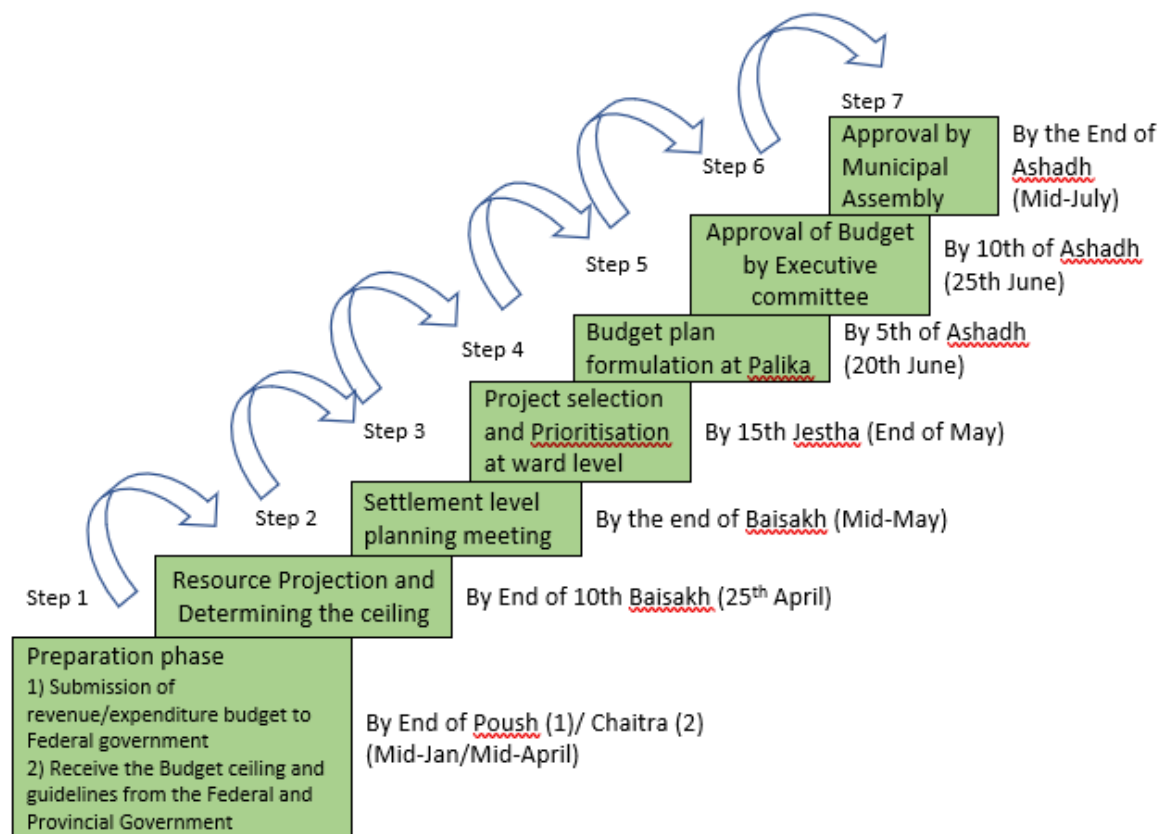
Step 7
Approval by Municipal Assembly
By the End of Ashadh (Mid-July)

Step 6
Approval of Budget by Executive committee
By 10th of Ashadh (25th June)

Step 5
Budget plan formulation at Palika
By 5th of Ashadh (20th June)

Step 4
Project selection and Prioritisation at ward level
By 15th Jestha (End of May)

Step 3
Settlement level planning meeting
By the end of Baisakh (Mid-May)

Step 2
Resource Projection and Determining the ceiling
By End of 10th Baisakh (25$^{th}$ April)

Step 1
Preparation phase
1) Submission of revenue/expenditure budget to Federal government
2) Receive the Budget ceiling and guidelines from the Federal and Provincial Government
By End of Poush (1)/ Chaitra (2) (Mid-Jan/Mid-April)